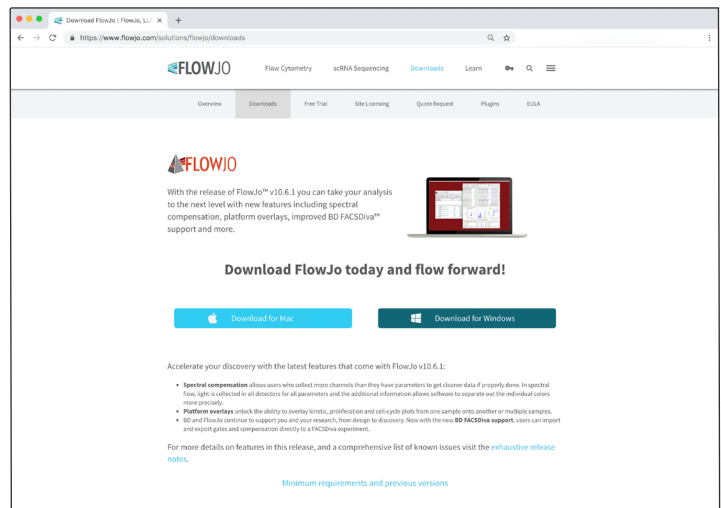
Download FlowJo | FlowJo, LLC ×
+
https://www.flowjo.com/solutions/flowjo/downloads

FLOWJO
Flow Cytometry
scRNA Sequencing
Downloads
Learn

Overview
Downloads
Free Trial
Site Licensing
Quote Request
Plugins
EULA

FLOWJO

With the release of FlowJo™ v10.6.1 you can take your analysis to the next level with new features including spectral compensation, platform overlays, improved BD FACSDiva™ support and more.

Download FlowJo today and flow forward!

Download for Mac
Download for Windows

Accelerate your discovery with the latest features that come with FlowJo v10.6.1:

• **Spectral compensation** allows users who collect more channels than they have parameters to get cleaner data if properly done. In spectral flow, light is collected in all detectors for all parameters and the additional information allows software to separate out the individual colors more precisely.
• **Platform overlays** unlock the ability to overlay kinetic, proliferation and cell-cycle plots from one sample onto another or multiple samples.
• BD and FlowJo continue to support you and your research, from design to discovery. Now with the new **BD FACSDiva support**, users can import and export gates and compensation directly to a FACSDiva experiment.

For more details on features in this release, and a comprehensive list of known issues visit the exhaustive release notes.

Minimum requirements and previous versions